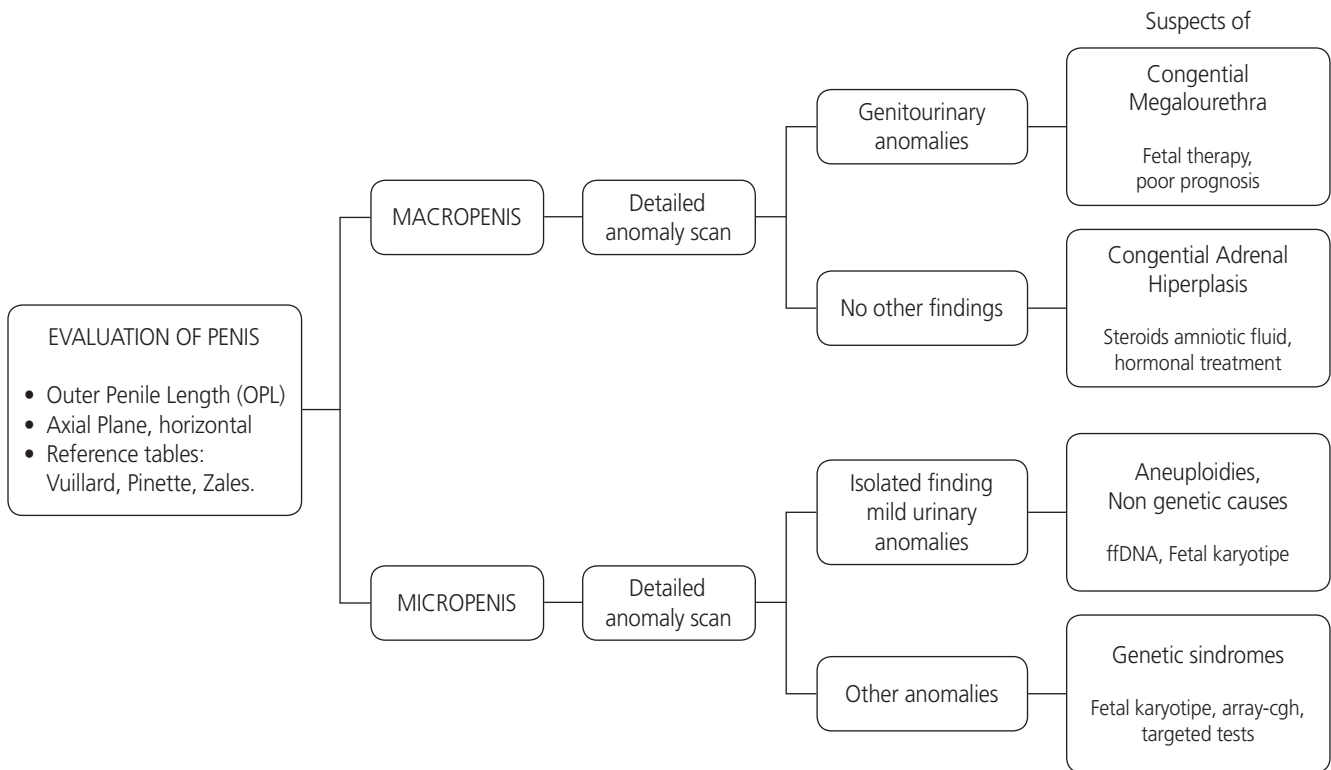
Suspects of

EVALUATION OF PENIS

- Outer Penile Length (OPL)
- Axial Plane, horizontal
- Reference tables: Vuillard, Pinette, Zales.

MACROPENIS

Detailed anomaly scan

Genitourinary anomalies

Congential Megalourethra

Fetal therapy, poor prognosis

No other findings

Congential Adrenal Hiperplasis

Steroids amniotic fluid, hormonal treatment

MICROPENIS

Detailed anomaly scan

Isolated finding mild urinary anomalies

Aneuploidies, Non genetic causes

ffDNA, Fetal karyotipe

Other anomalies

Genetic sindromes

Fetal karyotipe, array-cgh, targeted tests